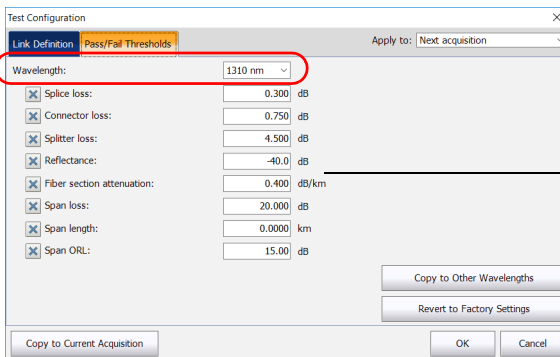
Test Configuration
×
Link Definition
Pass/Fail Thresholds
Apply to: Next acquisition

Wavelength: 1310 nm

Splice loss: 0.300 dB
Connector loss: 0.750 dB
Splitter loss: 4.500 dB
Reflectance: -40.0 dB
Fiber section attenuation: 0.400 dB/km
Span loss: 20.000 dB
Span length: 0.0000 km
Span ORL: 15.00 dB

Copy to Other Wavelengths
Revert to Factory Settings
Copy to Current Acquisition
OK
Cancel